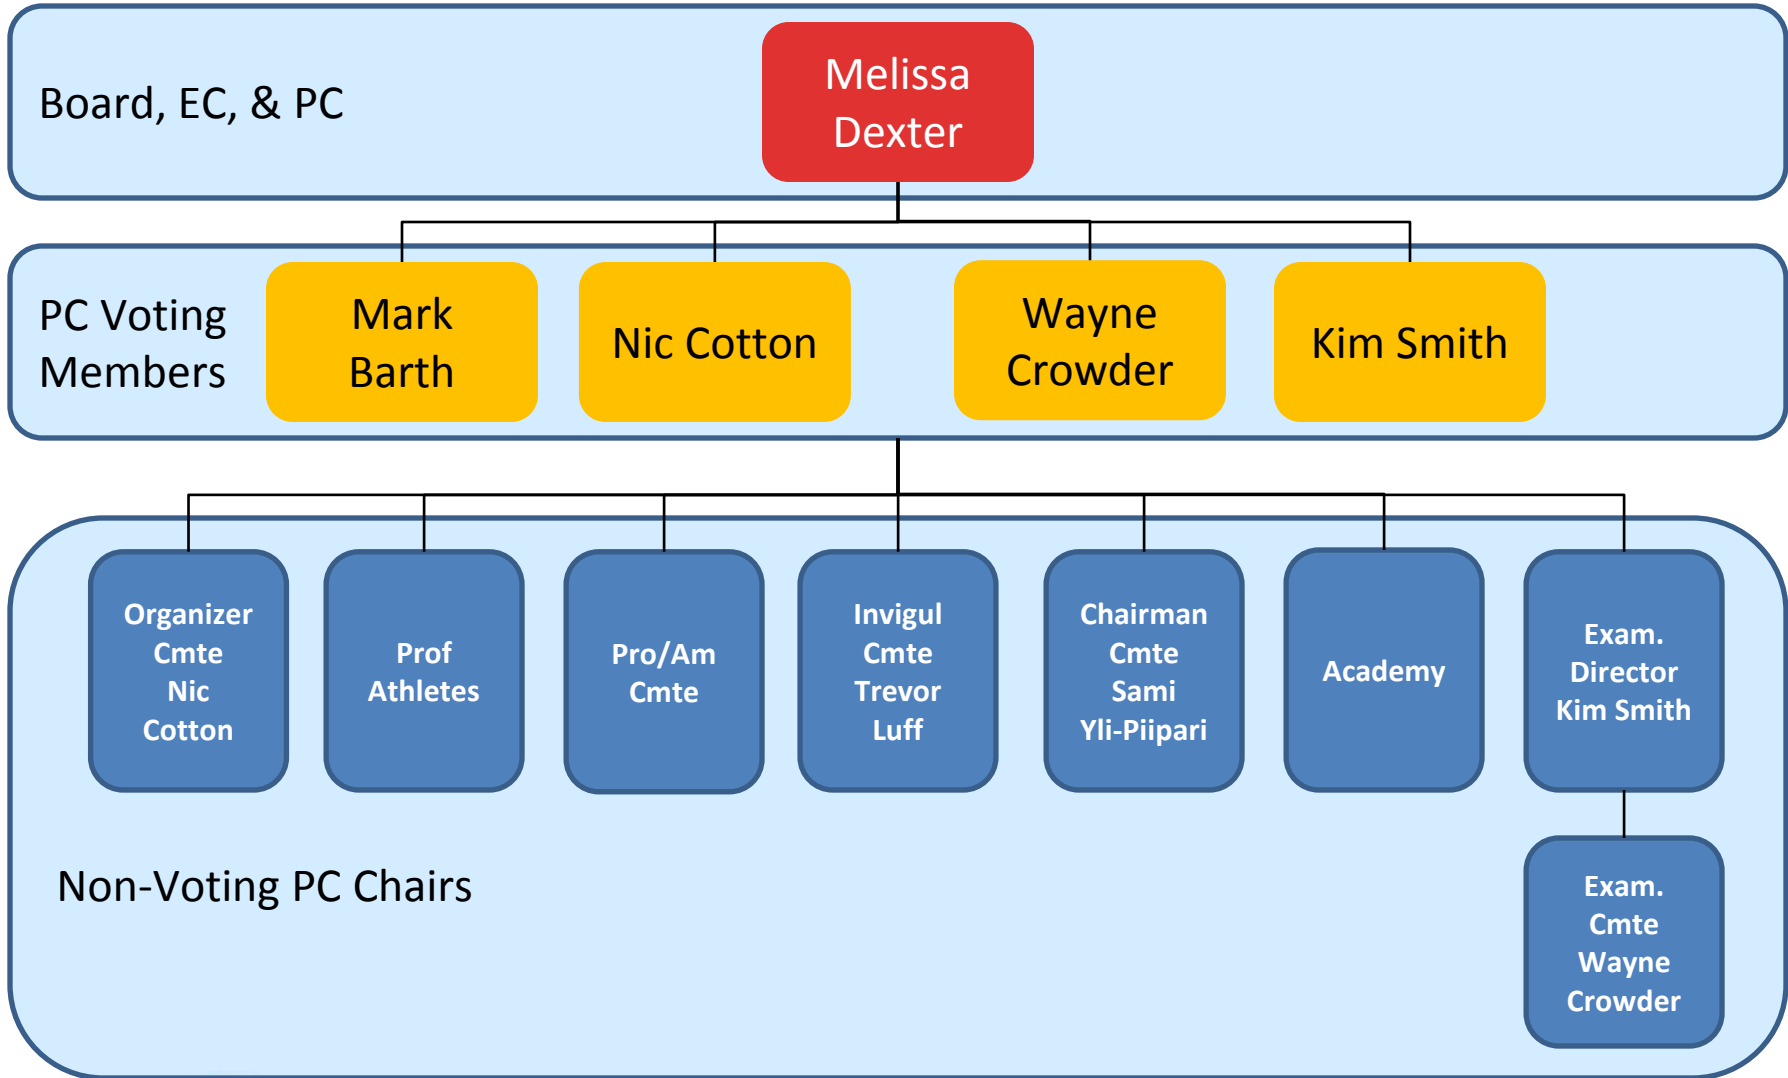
Board, EC, & PC

Melissa Dexter

PC Voting Members

Mark Barth

Nic Cotton

Wayne Crowder

Kim Smith

Organizer Cmte Nic Cotton

Prof Athletes

Pro/Am Cmte

Invigul Cmte Trevor Luff

Chairman Cmte Sami Yli-Piipari

Academy

Exam. Director Kim Smith

Exam. Cmte Wayne Crowder

Non-Voting PC Chairs